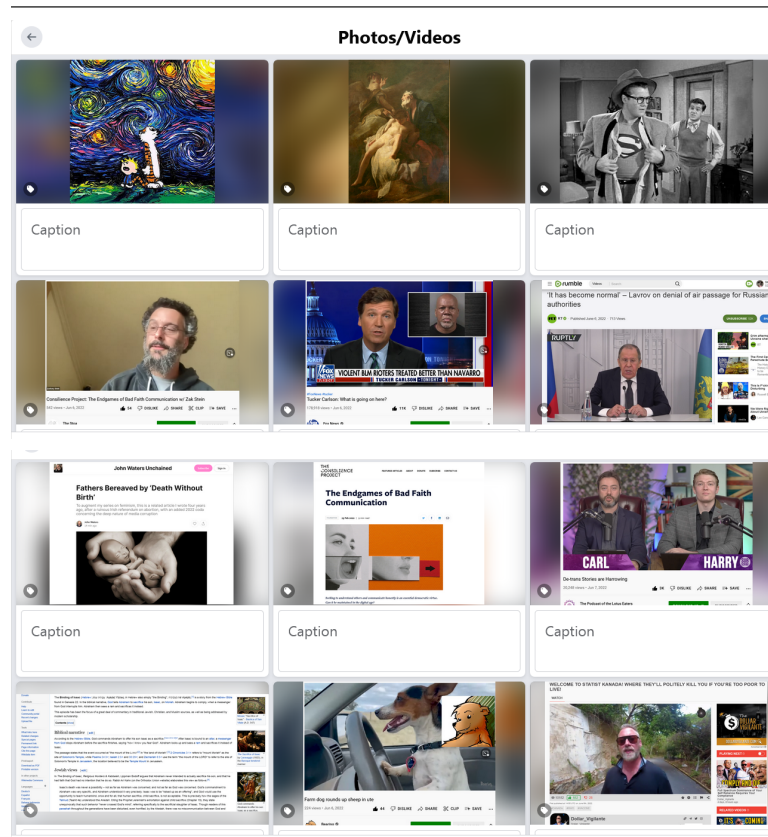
Photos/Videos

Caption

Caption

Caption

Consilience Project: The Endgames of Bad Faith Communication w/ Zak Stein

54 DISLIKE SHARE CLIP SAVE

VIOLENT BLM RIOTERS TREATED BETTER THAN NAVARRO

TUCKER CARLSON TONIGHT

Tucker Carlson: What is going on here?

Fox News

rumble

'It has become normal' – Lavrov on denial of air passage for Russian authorities

RUPTLY

John Waters Unchained

Fathers Bereaved by 'Death Without Birth'

THE CONSILIENCE PROJECT

The Endgames of Bad Faith Communication

CARL

HARRY

De-trans Stories are Harrowing

The Podcast of the Lotus Eaters

Caption

Caption

Caption

Biblical narrative

Jewish views

Fenrir dog rounds up sheep in ute

44 DISLIKE SHARE CLIP SAVE

WELCOME TO STATIST KANADA! WHERE THEY'LL POLITELY KILL YOU IF YOU'RE TOO POOR TO LIVE!

Dollar_Vigilante